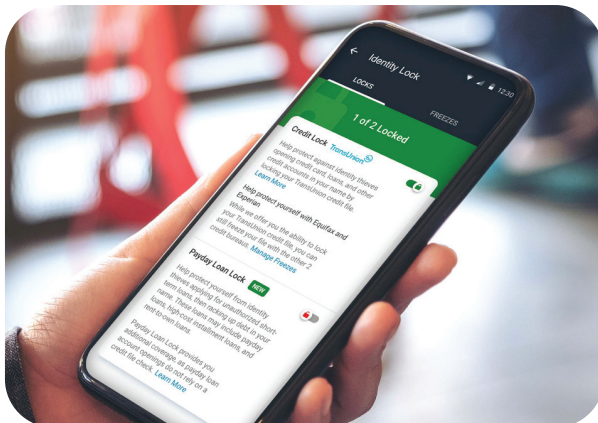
Identity Lock

12:30

LOCKS

FREEZES

1 of 2 Locked

Credit Lock TransUnion

Help protect against identity thieves opening credit card, loans, and other credit accounts in your name by locking your TransUnion credit file. Learn More

Help protect yourself with Equifax and Experian

While we offer you the ability to lock your TransUnion credit file, you can still freeze your file with the other 2 credit bureaus. Manage Freezes

Payday Loan Lock NEW

Help protect yourself from identity thieves applying for unauthorized short-term loans, then racking up debt in your name. These loans may include payday loans, high-cost installment loans, and rent-to-own loans.

Payday Loan Lock provides you additional coverage, as payday loan account openings do not rely on a credit file check. Learn More